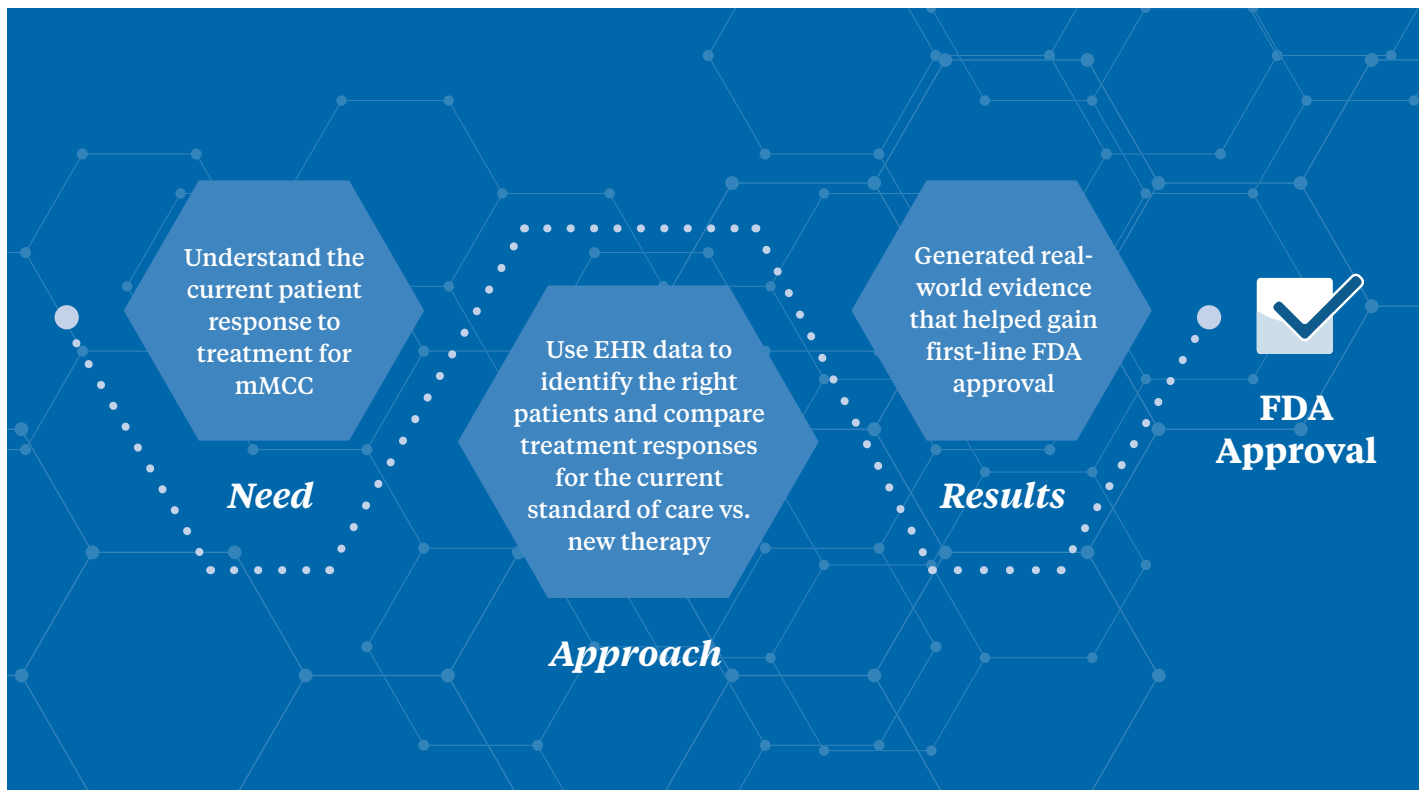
Understand the current patient response to treatment for mMCC

Need

Use EHR data to identify the right patients and compare treatment responses for the current standard of care vs. new therapy

Approach

Generated real-world evidence that helped gain first-line FDA approval

Results

FDA Approval